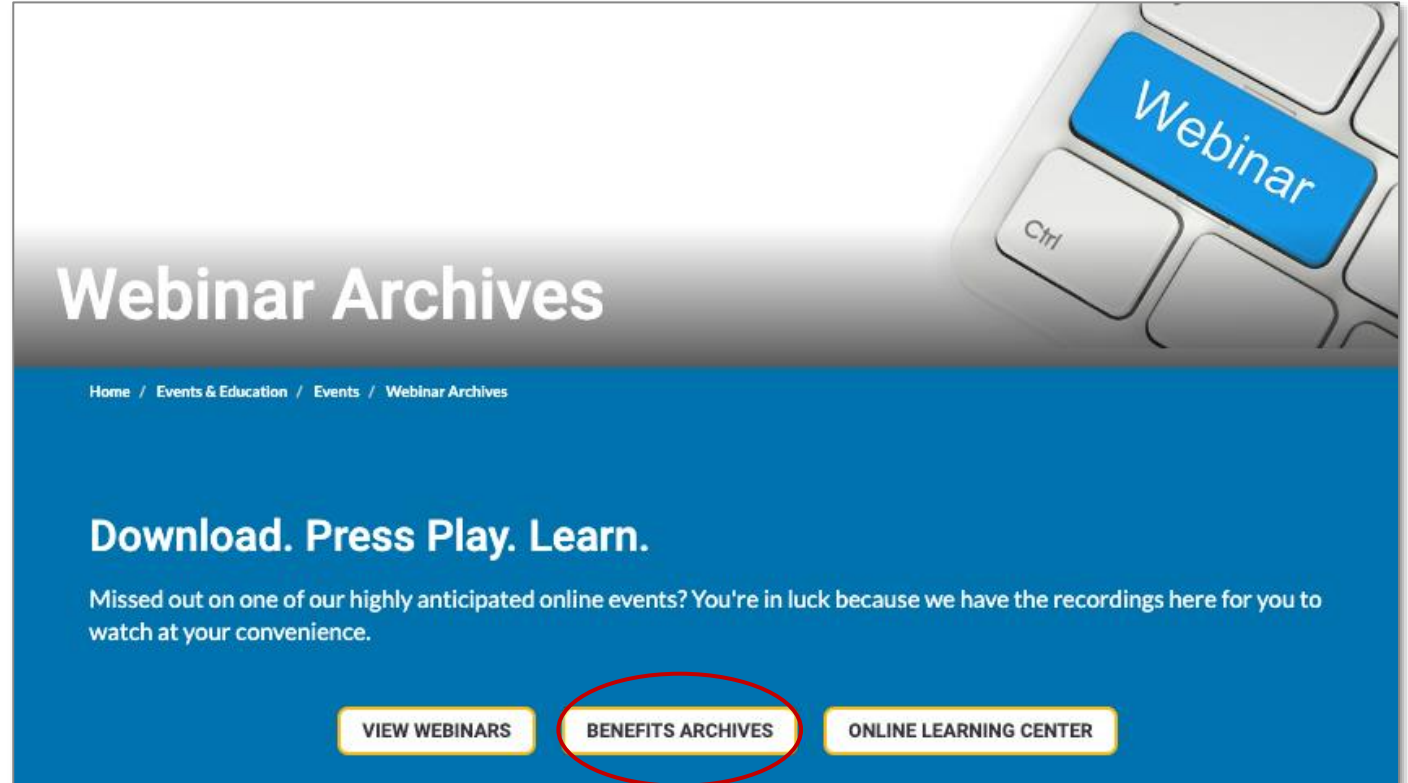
Webinar

Ctrl

Webinar Archives

Home / Events & Education / Events / Webinar Archives

Download. Press Play. Learn.

Missed out on one of our highly anticipated online events? You're in luck because we have the recordings here for you to watch at your convenience.

VIEW WEBINARS

BENEFITS ARCHIVES

ONLINE LEARNING CENTER